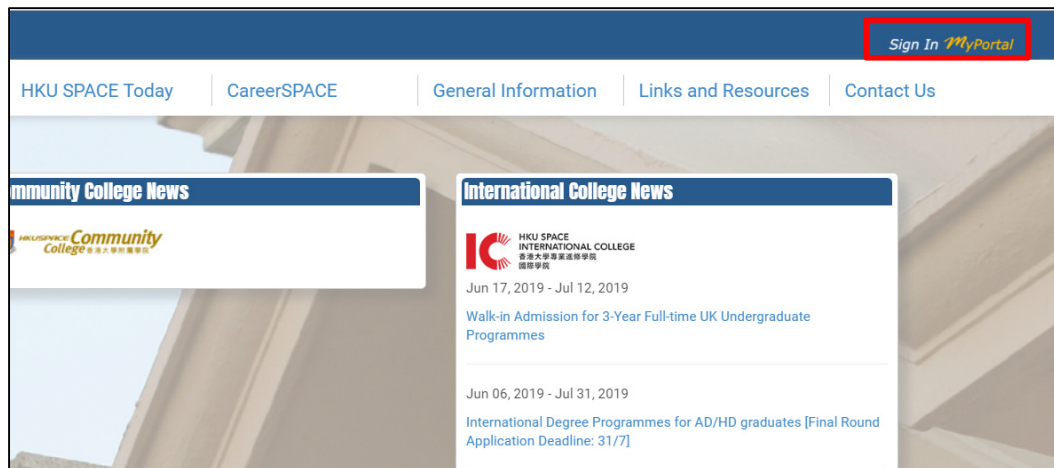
Sign In MyPortal

HKU SPACE Today | CareerSPACE | General Information | Links and Resources | Contact Us

mmunity College News

HKUSPACE Community College 香港大學附屬學院

International College News

IC HKU SPACE INTERNATIONAL COLLEGE 香港大學專業進修學院 國際學院

Jun 17, 2019 - Jul 12, 2019

Walk-in Admission for 3-Year Full-time UK Undergraduate Programmes

Jun 06, 2019 - Jul 31, 2019

International Degree Programmes for AD/HD graduates [Final Round Application Deadline: 31/7]